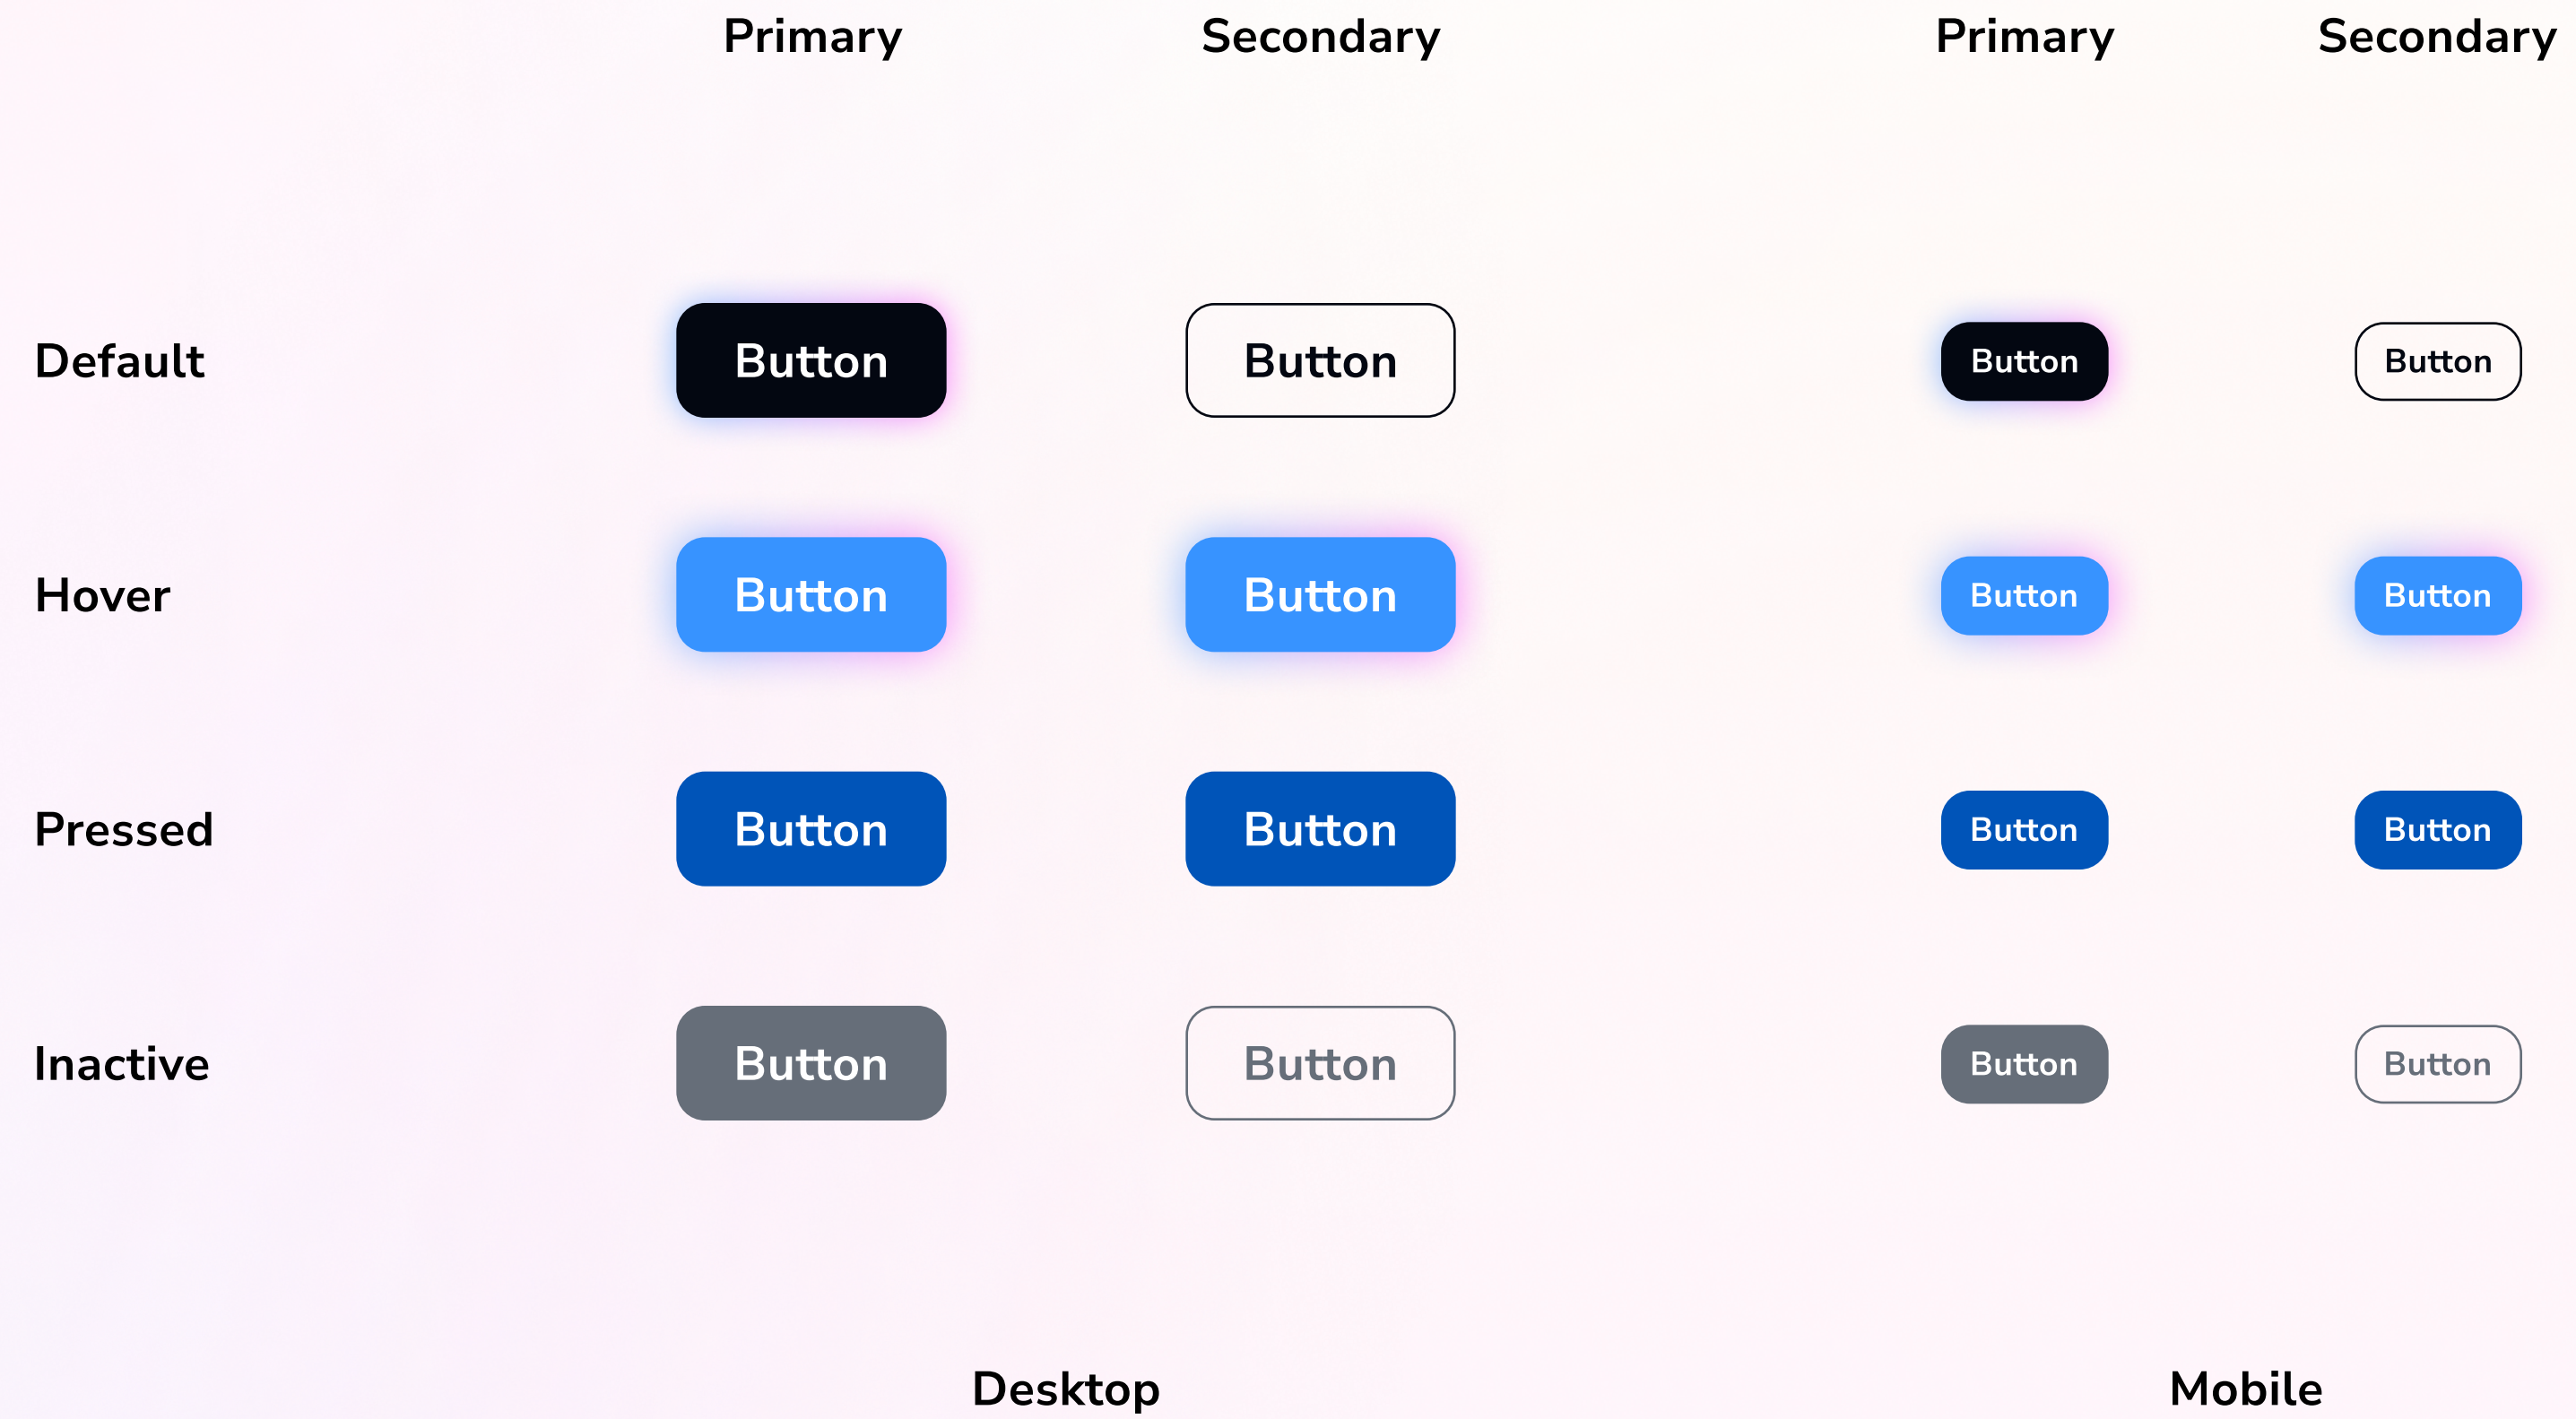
|  | Primary | Secondary | Primary | Secondary |
|---|---|---|---|---|
| Default | Button | Button | Button | Button |
| Hover | Button | Button | Button | Button |
| Pressed | Button | Button | Button | Button |
| Inactive | Button | Button | Button | Button |

Desktop

Mobile